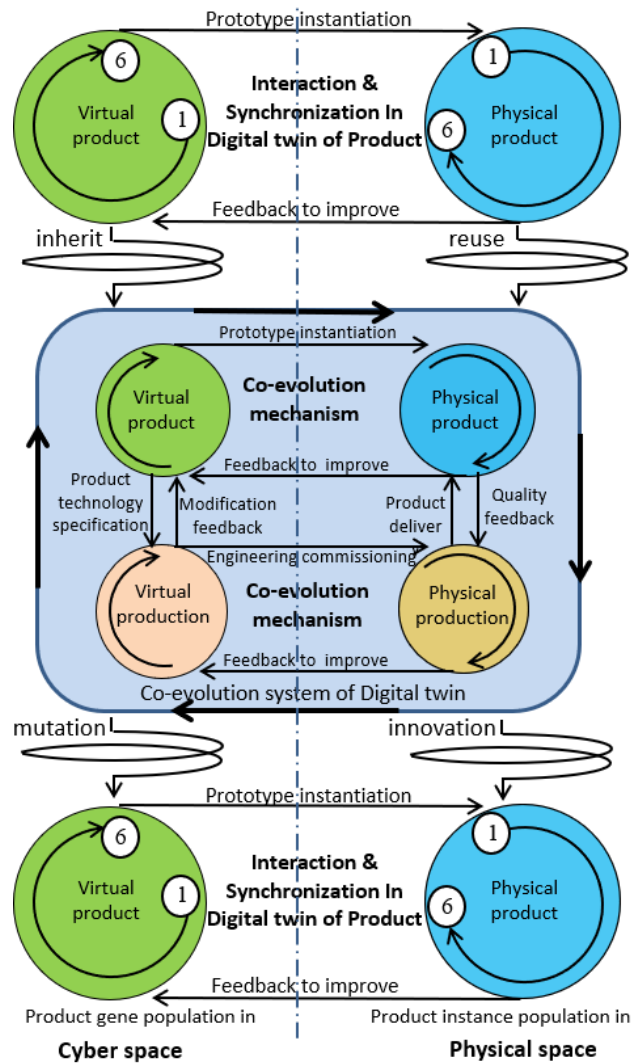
Prototype instantiation

6

Virtual product

1

Interaction & Synchronization In Digital twin of Product

1

Physical product

6

Feedback to improve

inherit

reuse

Prototype instantiation

Virtual product

Co-evolution mechanism

Physical product

Feedback to improve

Product technology specification

Modification feedback

Product deliver

Quality feedback

Engineering commissioning

Virtual production

Co-evolution mechanism

Physical production

Feedback to improve

Co-evolution system of Digital twin

mutation

innovation

Prototype instantiation

6

Virtual product

1

Interaction & Synchronization In Digital twin of Product

1

Physical product

6

Feedback to improve

Product gene population in

Cyber space

Product instance population in

Physical space